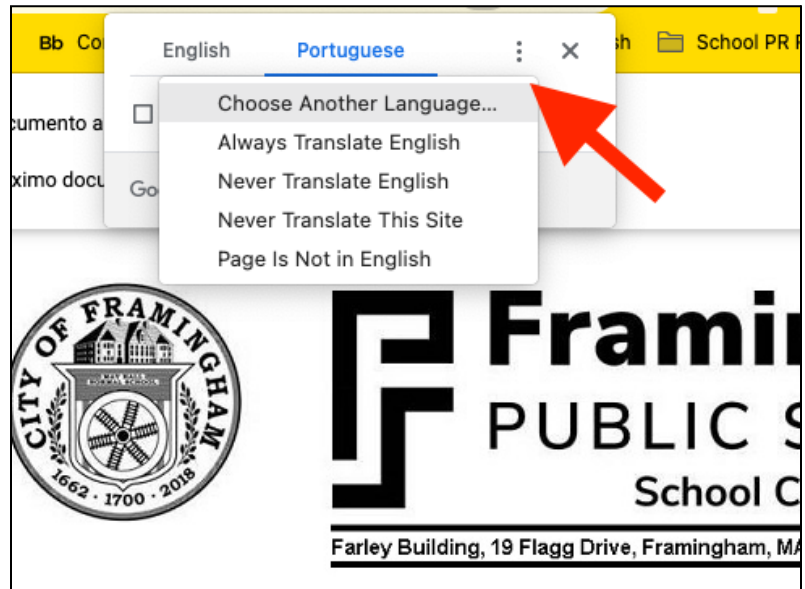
Bb Co

English Portuguese

Choose Another Language...
Always Translate English
Never Translate English
Never Translate This Site
Page Is Not in English

h School PR F

cumento a

ximo docu

Go

CITY OF FRAMINGHAM
MAY HALL NORMAL SCHOOL
1662 · 1700 · 2018

Framin
PUBLIC S
School C

Farley Building, 19 Flagg Drive, Framingham, MA